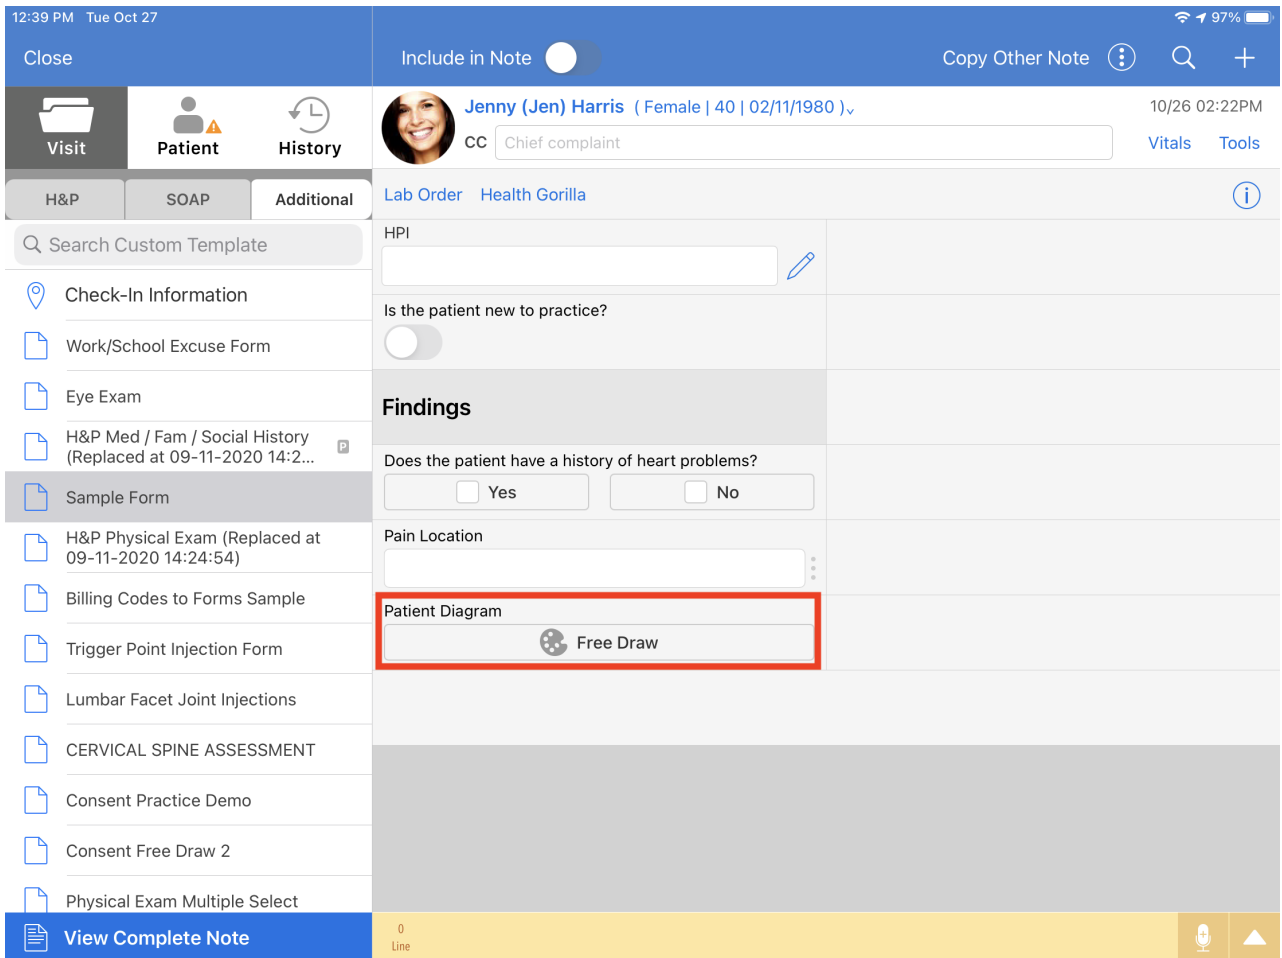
12:39 PM Tue Oct 27

97%

Close

Include in Note

Copy Other Note

Visit

Patient

History

Jenny (Jen) Harris ( Female | 40 | 02/11/1980 )

10/26 02:22PM

CC Chief complaint

Vitals Tools

H&P SOAP Additional

Search Custom Template

Lab Order Health Gorilla

Check-In Information

Work/School Excuse Form

Eye Exam

H&P Med / Fam / Social History (Replaced at 09-11-2020 14:2...

P

Sample Form

H&P Physical Exam (Replaced at 09-11-2020 14:24:54)

Billing Codes to Forms Sample

Trigger Point Injection Form

Lumbar Facet Joint Injections

CERVICAL SPINE ASSESSMENT

Consent Practice Demo

Consent Free Draw 2

Physical Exam Multiple Select

View Complete Note

HPI

Is the patient new to practice?

Findings

Does the patient have a history of heart problems?

Yes

No

Pain Location

Patient Diagram

Free Draw

0
Line